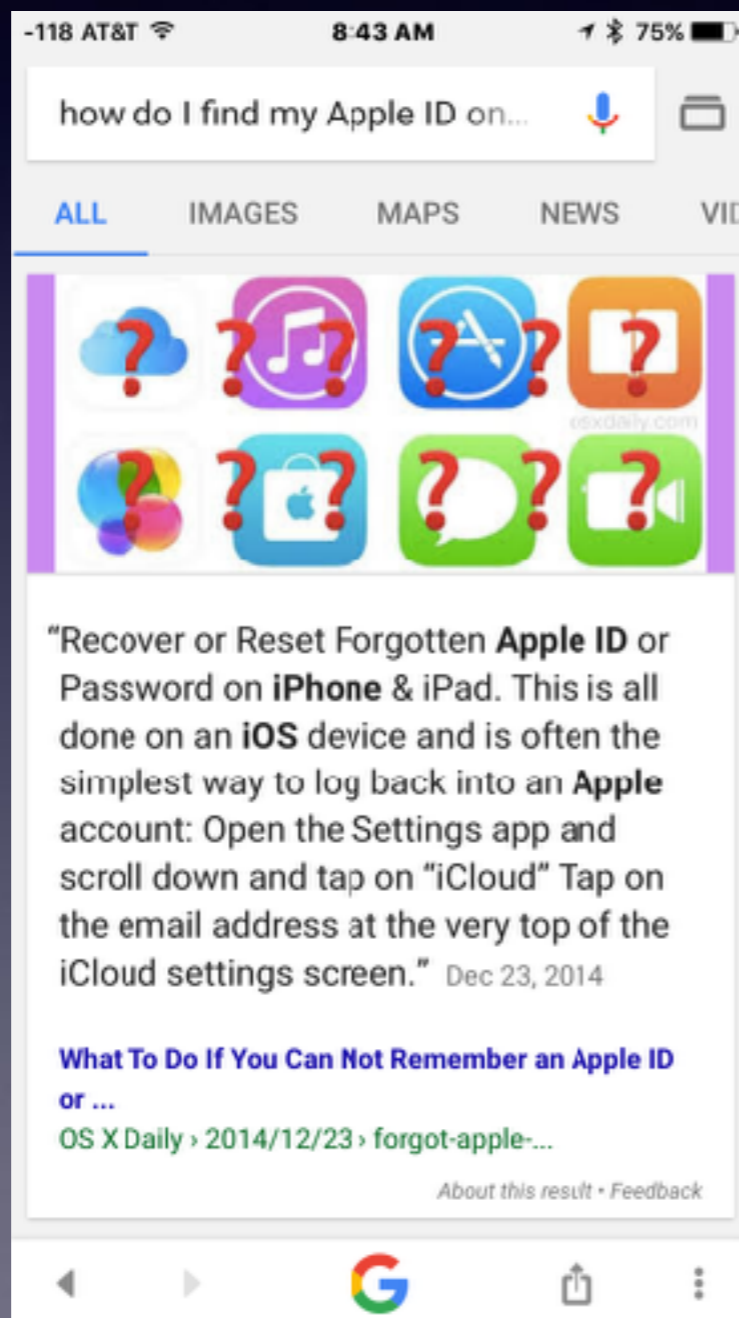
-118 AT&T 8:43 AM 75%

how do I find my Apple ID on...

ALL IMAGES MAPS NEWS VID

osxdaily.com

“Recover or Reset Forgotten Apple ID or Password on iPhone & iPad. This is all done on an iOS device and is often the simplest way to log back into an Apple account: Open the Settings app and scroll down and tap on “iCloud” Tap on the email address at the very top of the iCloud settings screen.” Dec 23, 2014

What To Do If You Can Not Remember an Apple ID or ...
OS X Daily › 2014/12/23 › forgot-apple-...

About this result • Feedback